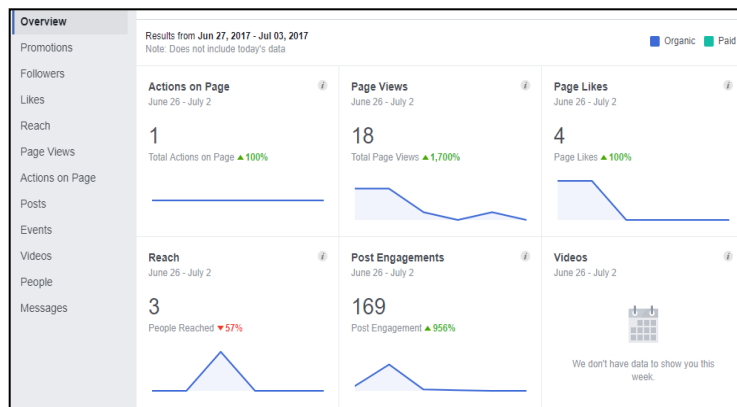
Overview
Promotions
Followers
Likes
Reach
Page Views
Actions on Page
Posts
Events
Videos
People
Messages

Results from Jun 27, 2017 - Jul 03, 2017
Note: Does not include today's data

Organic Paid

Actions on Page
June 26 - July 2
1
Total Actions on Page ▲100%

Page Views
June 26 - July 2
18
Total Page Views ▲1,700%

Page Likes
June 26 - July 2
4
Page Likes ▲100%

Reach
June 26 - July 2
3
People Reached ▼57%

Post Engagements
June 26 - July 2
169
Post Engagement ▲956%

Videos
June 26 - July 2
We don't have data to show you this week.